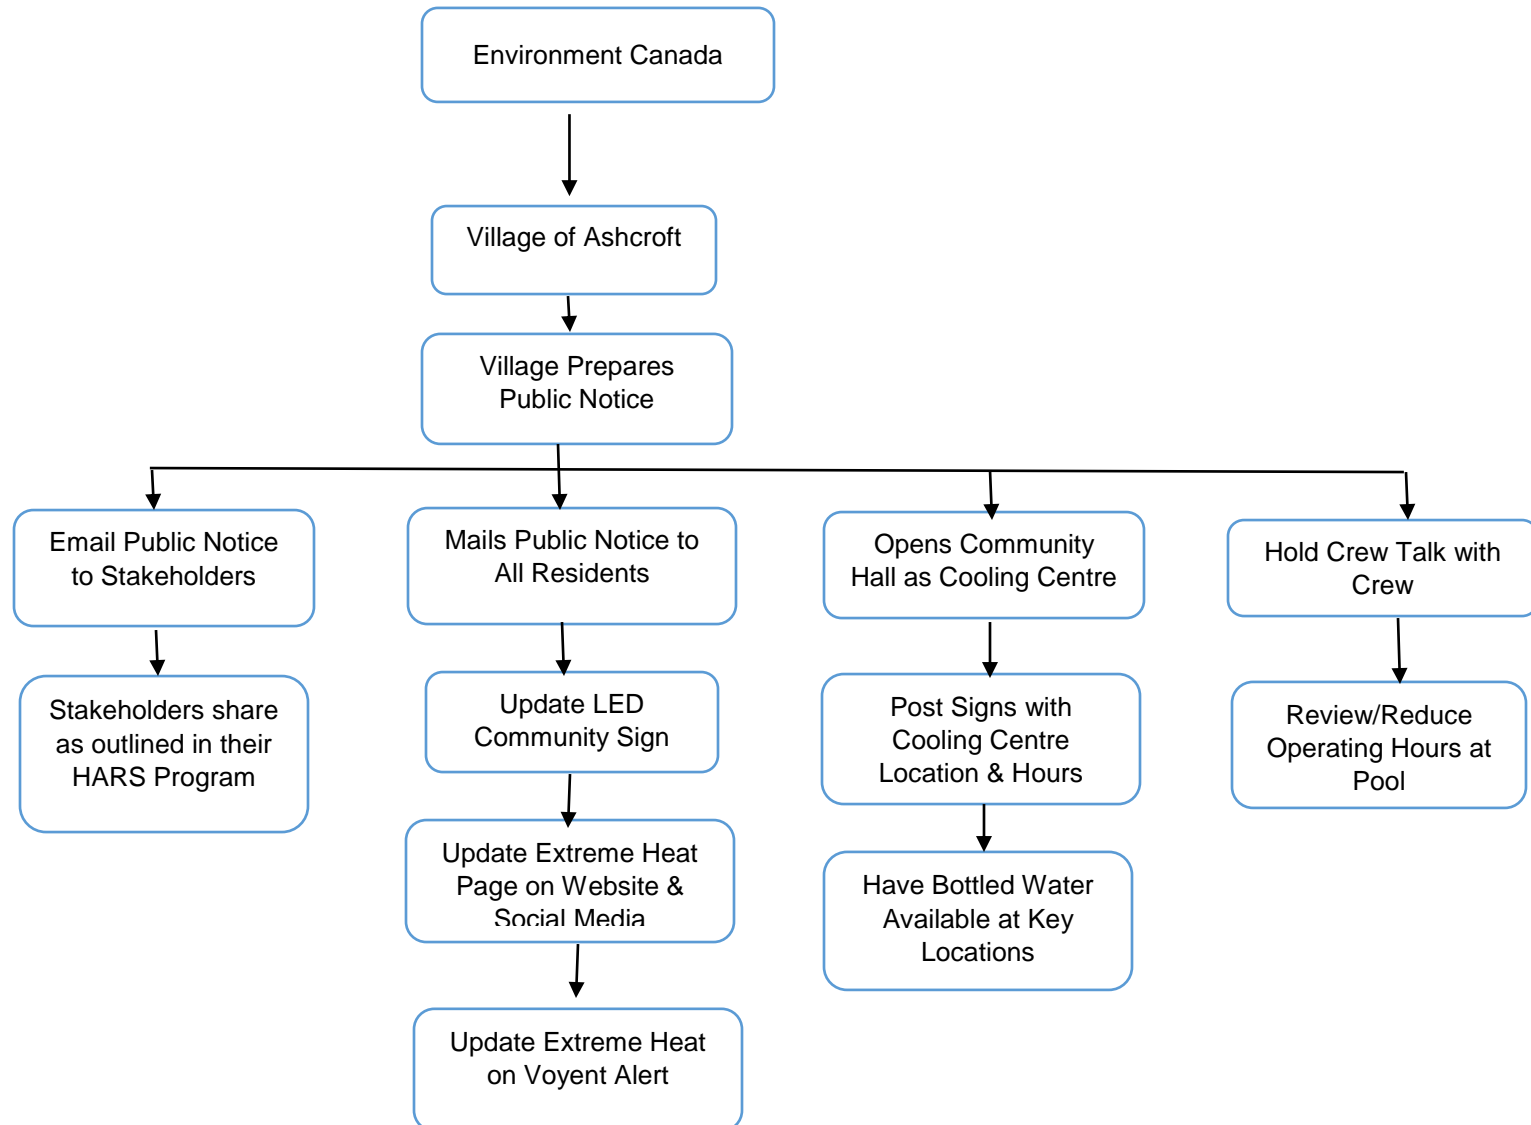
Environment Canada

Village of Ashcroft

Village Prepares Public Notice

Email Public Notice to Stakeholders

Stakeholders share as outlined in their HARS Program

Mails Public Notice to All Residents

Update LED Community Sign

Update Extreme Heat Page on Website & Social Media

Update Extreme Heat on Voyent Alert

Opens Community Hall as Cooling Centre

Post Signs with Cooling Centre Location & Hours

Have Bottled Water Available at Key Locations

Hold Crew Talk with Crew

Review/Reduce Operating Hours at Pool